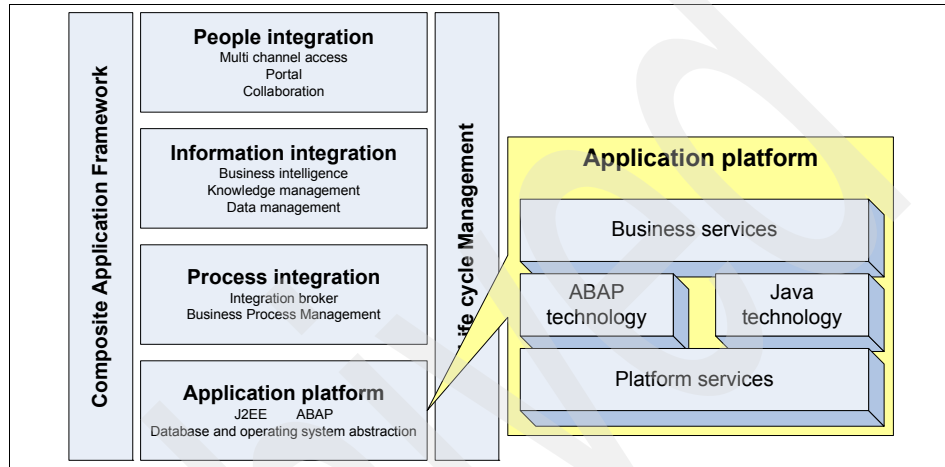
Composite Application Framework

People integration
Multi channel access
Portal
Collaboration

Information integration
Business intelligence
Knowledge management
Data management

Process integration
Integration broker
Business Process Management

Application platform
J2EE ABAP
Database and operating system abstraction

Life cycle Management

Application platform

Business services

ABAP technology

Java technology

Platform services